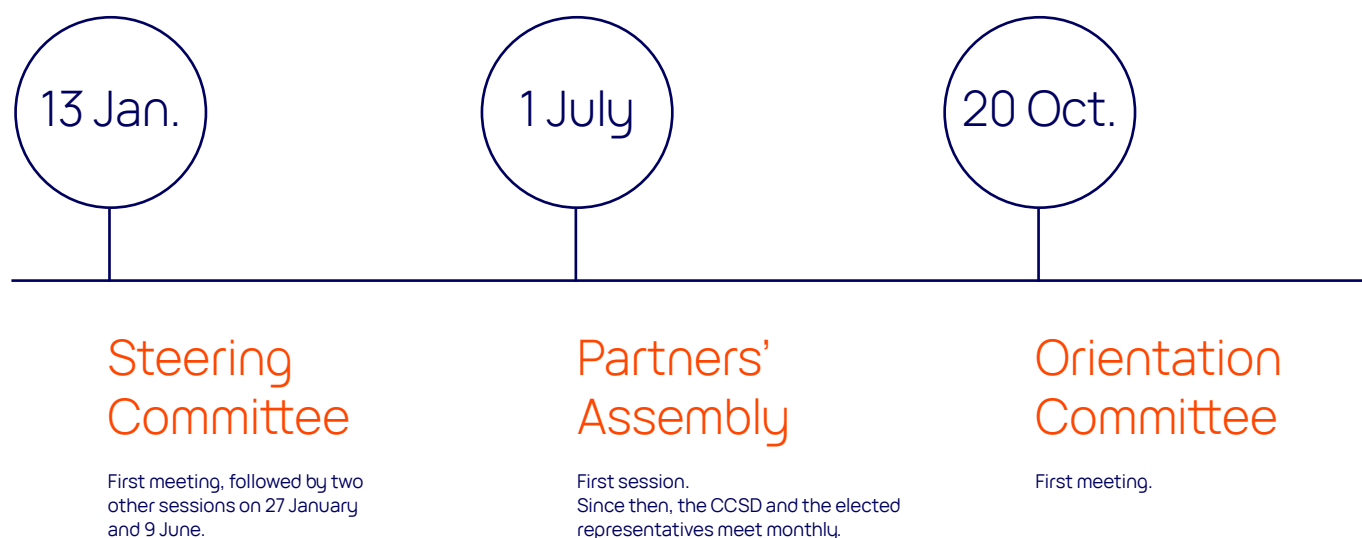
13 Jan.

1 July

20 Oct.

Steering Committee

First meeting, followed by two other sessions on 27 January and 9 June.

Partners' Assembly

First session.
Since then, the CCSD and the elected representatives meet monthly.

Orientation Committee

First meeting.